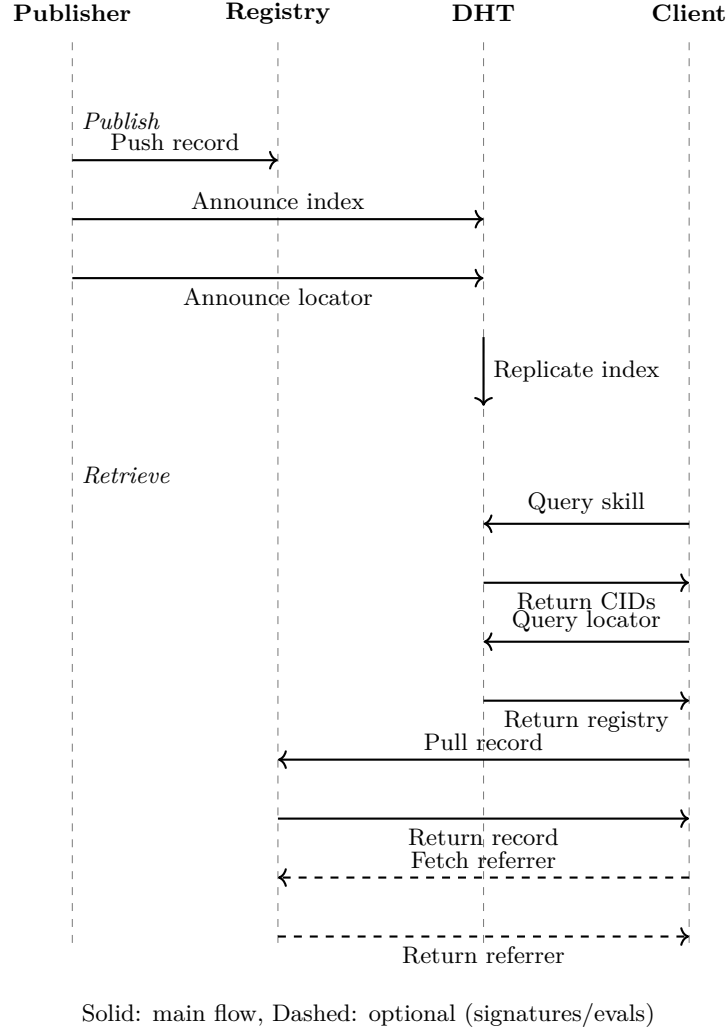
Publisher Registry DHT Client

Publish

Push record

Announce index

Announce locator

Replicate index

Retrieve

Query skill

Return CIDs

Query locator

Return registry

Pull record

Return record

Fetch referrer

Return referrer

Solid: main flow, Dashed: optional (signatures/evals)